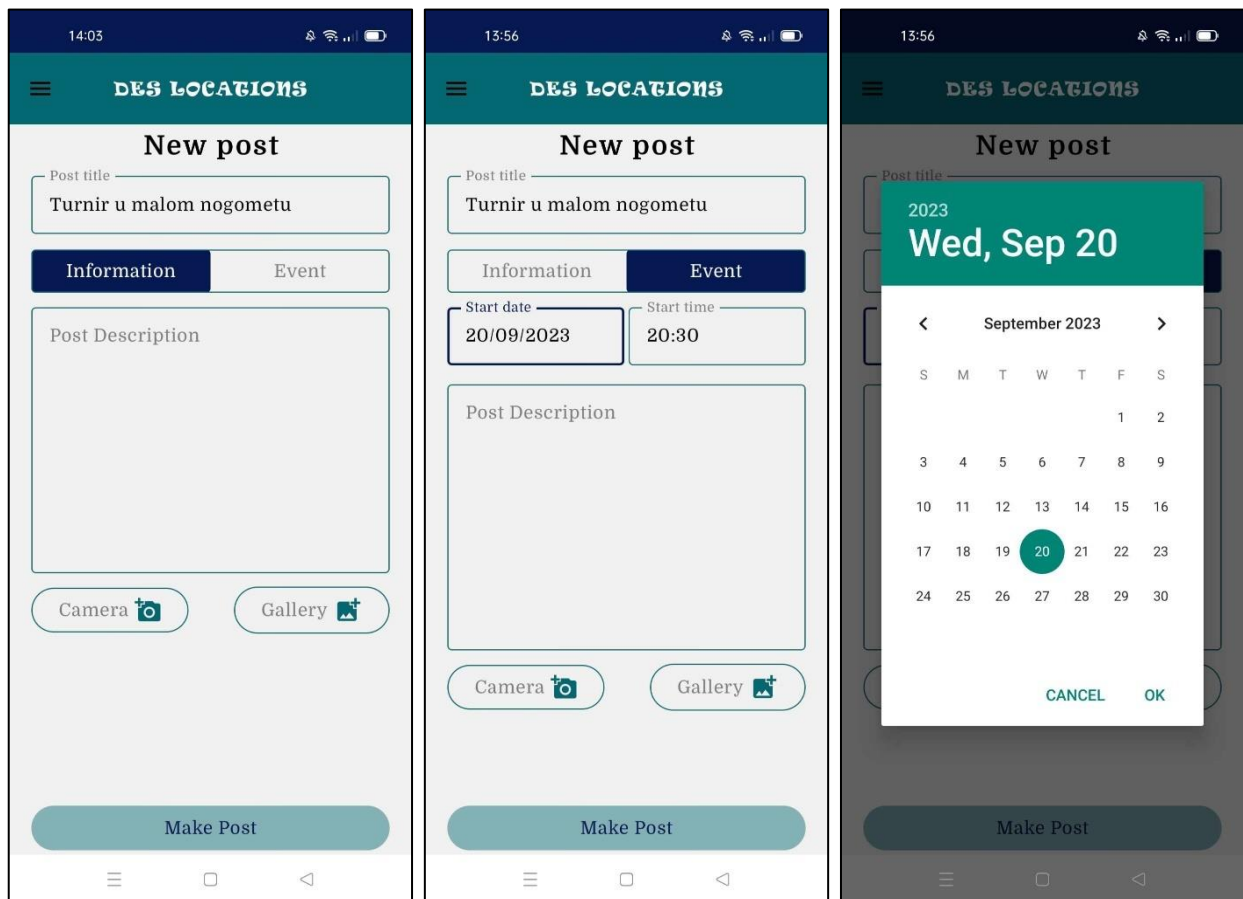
14:03

DES LOCATIONS

New post

Post title
Turnir u malom nogometu

Information | Event

Post Description

Camera

Gallery

Make Post

13:56

DES LOCATIONS

New post

Post title
Turnir u malom nogometu

Information | Event

Start date
20/09/2023

Start time
20:30

Post Description

Camera

Gallery

Make Post

13:56

DES LOCATIONS

New post

Post title

2023
Wed, Sep 20

September 2023

| S | M | T | W | T | F | S |
|---|---|---|---|---|---|---|
| | | | | | 1 | 2 |
| 3 | 4 | 5 | 6 | 7 | 8 | 9 |
| 10 | 11 | 12 | 13 | 14 | 15 | 16 |
| 17 | 18 | 19 | 20 | 21 | 22 | 23 |
| 24 | 25 | 26 | 27 | 28 | 29 | 30 |

CANCEL OK

Make Post